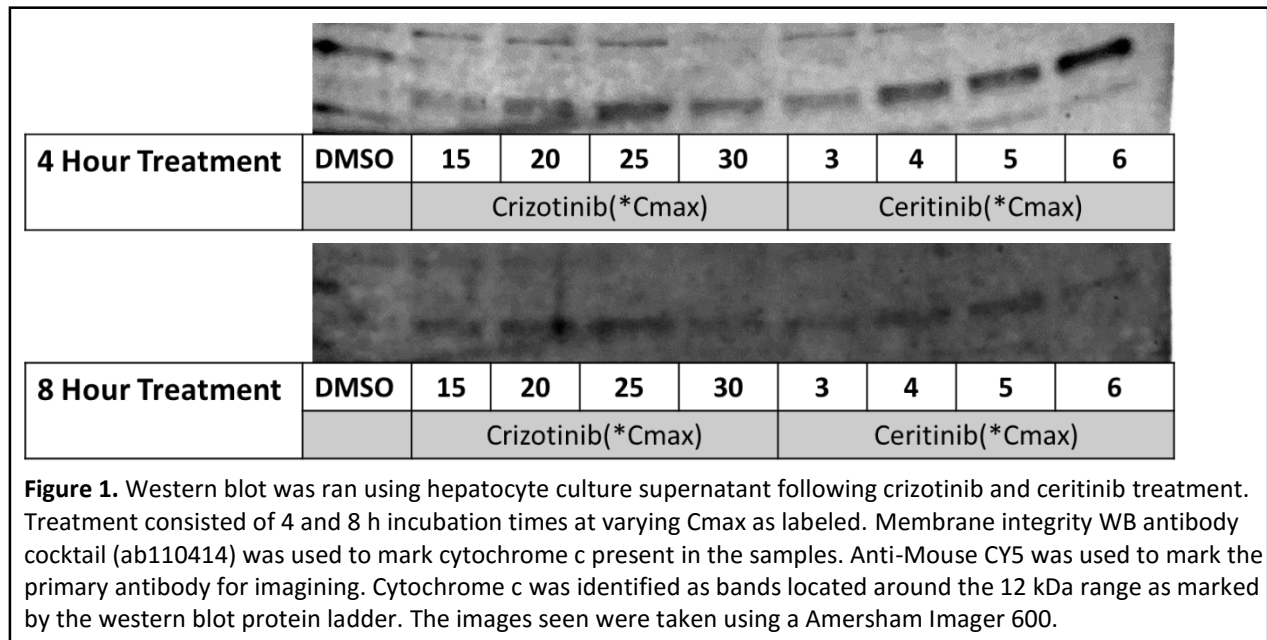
| 4 Hour Treatment | DMSO | 15 | 20 | 25 | 30 | 3 | 4 | 5 | 6 |
|---|---|---|---|---|---|---|---|---|---|
| | | Crizotinib(*Cmax) | | | | Ceritinib(*Cmax) | | | |

| 8 Hour Treatment | DMSO | 15 | 20 | 25 | 30 | 3 | 4 | 5 | 6 |
|---|---|---|---|---|---|---|---|---|---|
| | | Crizotinib(*Cmax) | | | | Ceritinib(*Cmax) | | | |

**Figure 1.** Western blot was ran using hepatocyte culture supernatant following crizotinib and ceritinib treatment. Treatment consisted of 4 and 8 h incubation times at varying Cmax as labeled. Membrane integrity WB antibody cocktail (ab110414) was used to mark cytochrome c present in the samples. Anti-Mouse CY5 was used to mark the primary antibody for imagining. Cytochrome c was identified as bands located around the 12 kDa range as marked by the western blot protein ladder. The images seen were taken using a Amersham Imager 600.